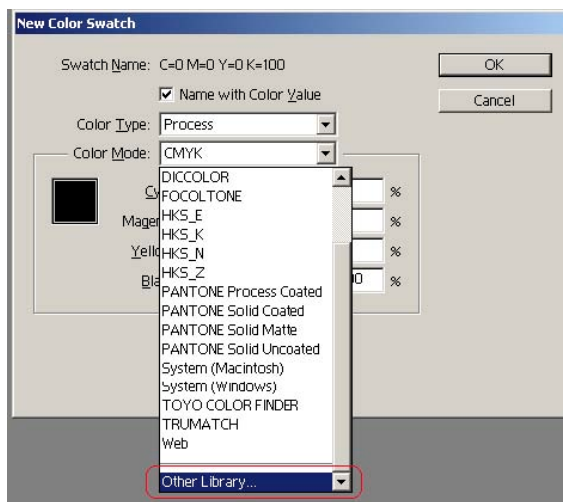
New Color Swatch

Swatch Name: C=0 M=0 Y=0 K=100

OK

Cancel

Name with Color Value

Color Type: Process

Color Mode: CMYK

Cy

Mager

Yello

Bla

%

%

%

0 %

DICCOLOR
FOCOLTONE
HKS_E
HKS_K
HKS_N
HKS_Z
PANTONE Process Coated
PANTONE Solid Coated
PANTONE Solid Matte
PANTONE Solid Uncoated
System (Macintosh)
System (Windows)
TOYO COLOR FINDER
TRUMATCH
Web

Other Library...